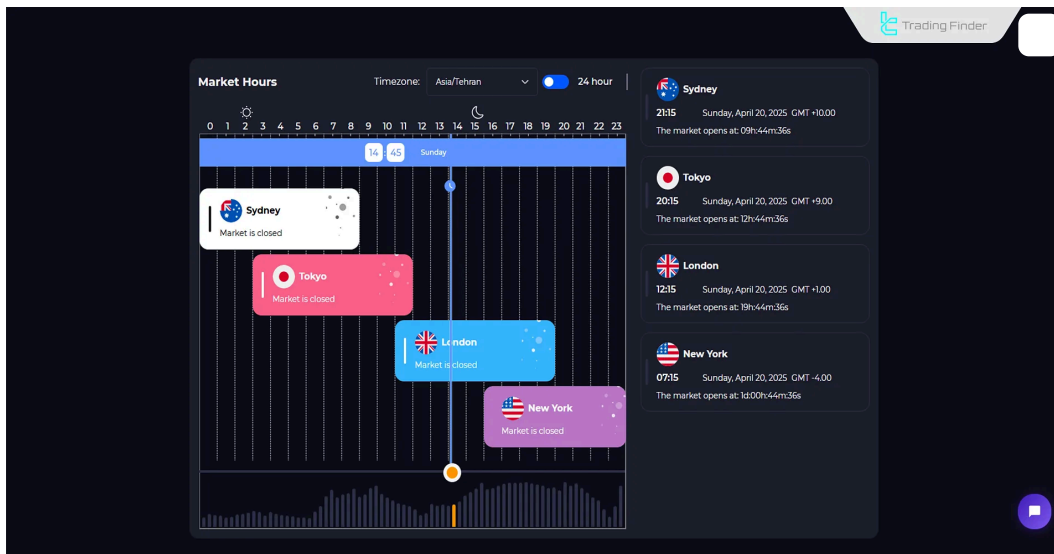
Trading Finder

Market Hours

Timezone: Asia/Tehran

24 hour

0 1 2 3 4 5 6 7 8 9 10 11 12 13 14 15 16 17 18 19 20 21 22 23

14 : 45 Sunday

Sydney
Market is closed

Tokyo
Market is closed

London
Market is closed

New York
Market is closed

Sydney
21:15 Sunday, April 20, 2025 GMT +10.00
The market opens at: 09h:44m:36s

Tokyo
20:15 Sunday, April 20, 2025 GMT +9.00
The market opens at: 12h:44m:36s

London
12:15 Sunday, April 20, 2025 GMT +1.00
The market opens at: 19h:44m:36s

New York
07:15 Sunday, April 20, 2025 GMT -4.00
The market opens at: 1d:00h:44m:36s